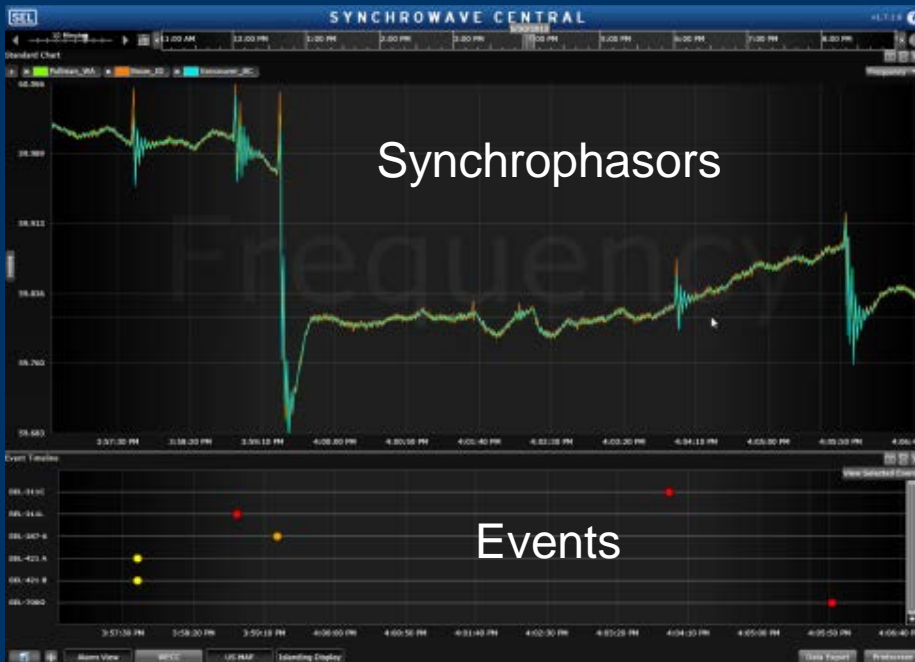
SEL

SYNCHROWAVE CENTRAL

11:00 AM 12:00 PM 1:00 PM 2:00 PM 3:00 PM 4:00 PM 5:00 PM 6:00 PM 7:00 PM 8:00 PM

Standard Chart

Pullman_WA Boise_ID Vancouver_BC

Frequency

Synchrophasors

Frequency

59.989

59.915

59.836

59.760

59.683

3:57:30 PM 3:58:20 PM 3:59:10 PM 4:00:00 PM 4:00:50 PM 4:01:40 PM 4:02:30 PM 4:03:20 PM 4:04:10 PM 4:05:00 PM 4:05:50 PM

Event Timeline

View Selected Events

Events

3:57:30 PM 3:58:20 PM 3:59:10 PM 4:00:00 PM 4:00:50 PM 4:01:40 PM 4:02:30 PM 4:03:20 PM 4:04:10 PM 4:05:00 PM 4:05:50 PM 4:06:40 PM

Alarm View WECC US MAP Islanding Display Data Export Preferences